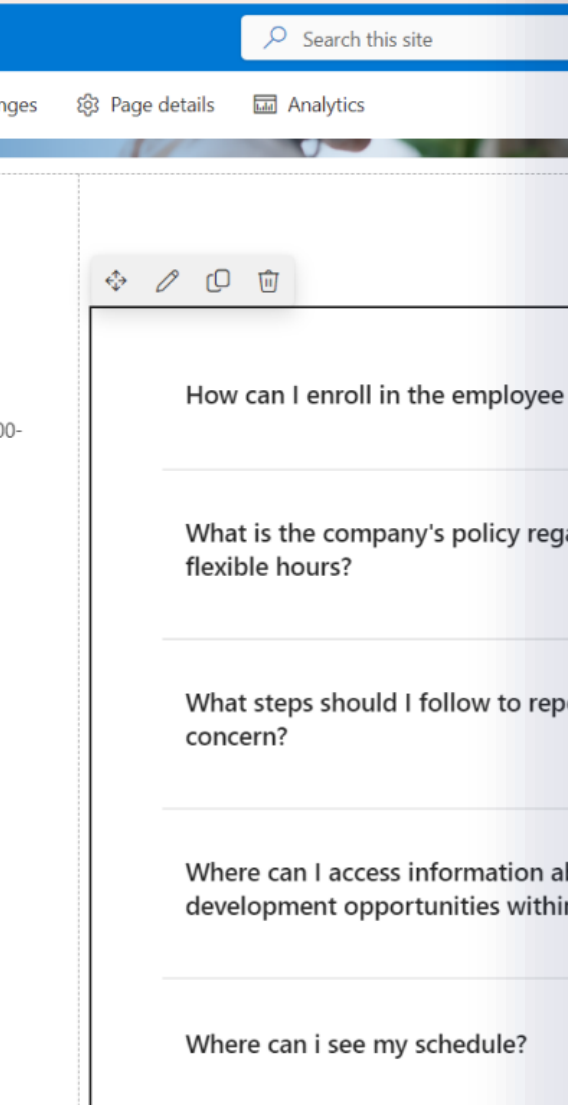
Search this site

nges Page details Analytics

00-

How can I enroll in the employee

What is the company's policy rega flexible hours?

What steps should I follow to repo concern?

Where can I access information al development opportunities withi

Where can i see my schedule?